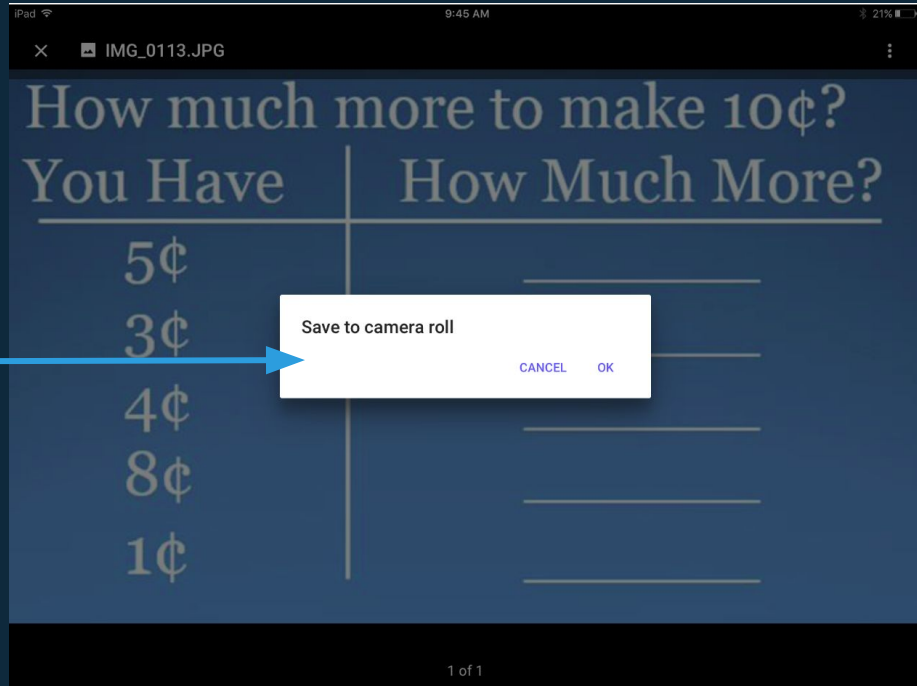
iPad 9:45 AM 21%

IMG_0113.JPG

How much more to make 10¢?

| You Have | How Much More? |
|---|---|
| 5¢ | \_\_\_\_\_\_ |
| 3¢ | \_\_\_\_\_\_ |
| 4¢ | \_\_\_\_\_\_ |
| 8¢ | \_\_\_\_\_\_ |
| 1¢ | \_\_\_\_\_\_ |

Save to camera roll

CANCEL OK

1 of 1